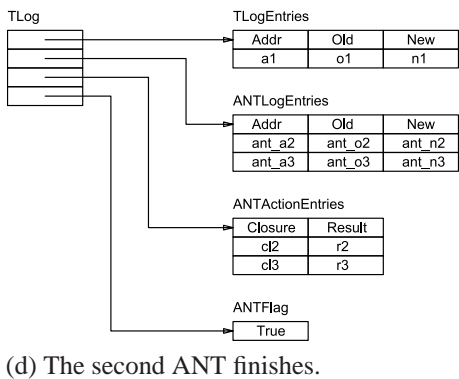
TLog

TLogEntries

| Addr | Old | New |
|---|---|---|
| a1 | o1 | n1 |

ANTLogEntries

| Addr | Old | New |
|---|---|---|
| ant_a2 | ant_o2 | ant_n2 |
| ant_a3 | ant_o3 | ant_n3 |

ANTActionEntries

| Closure | Result |
|---|---|
| cl2 | r2 |
| cl3 | r3 |

ANTFlag

True

(d) The second ANT finishes.